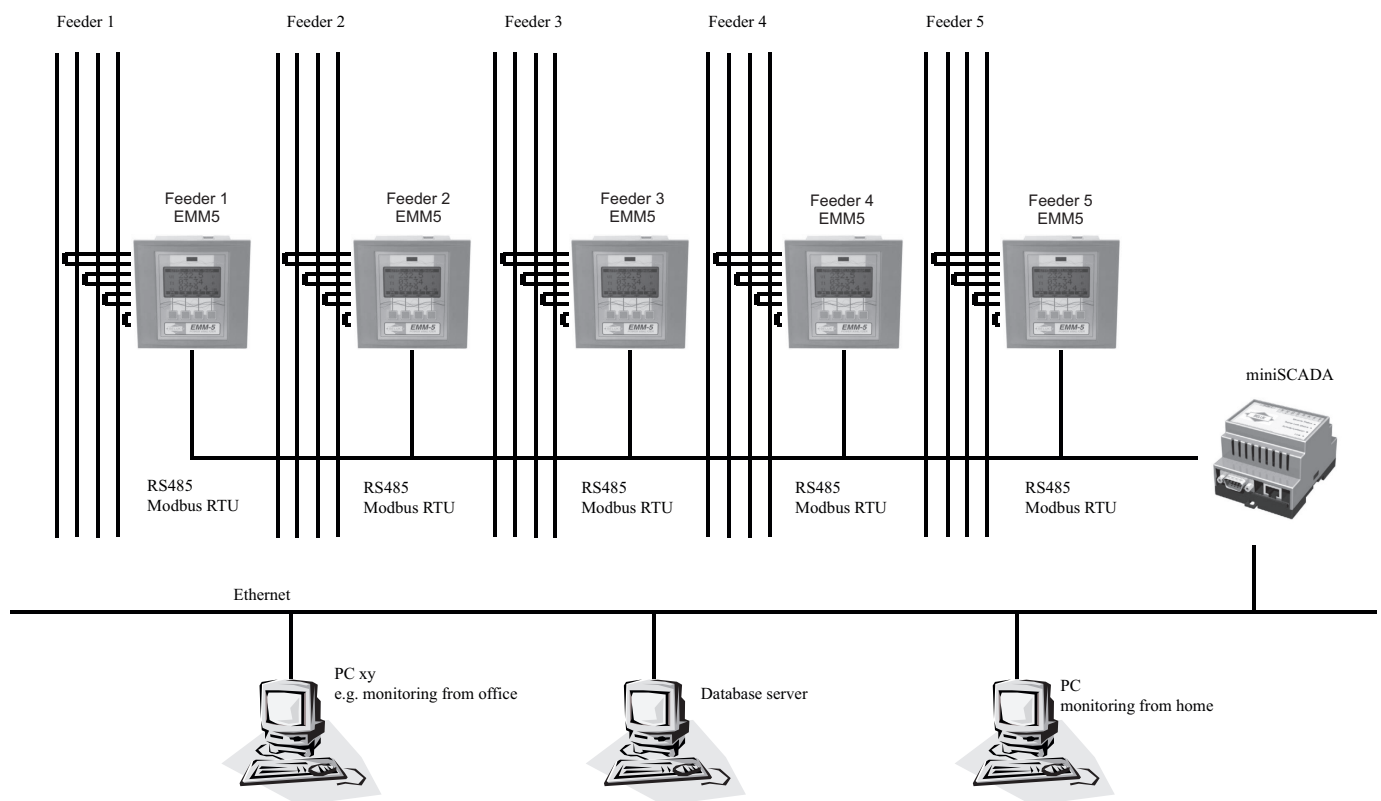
Feeder 1 Feeder 2 Feeder 3 Feeder 4 Feeder 5

Feeder 1
EMM5

EMM-5

Feeder 2
EMM5

EMM-5

Feeder 3
EMM5

EMM-5

Feeder 4
EMM5

EMM-5

Feeder 5
EMM5

EMM-5

miniSCADA

RS485
Modbus RTU

RS485
Modbus RTU

RS485
Modbus RTU

RS485
Modbus RTU

RS485
Modbus RTU

Ethernet

PC xy
e.g. monitoring from office

Database server

PC
monitoring from home